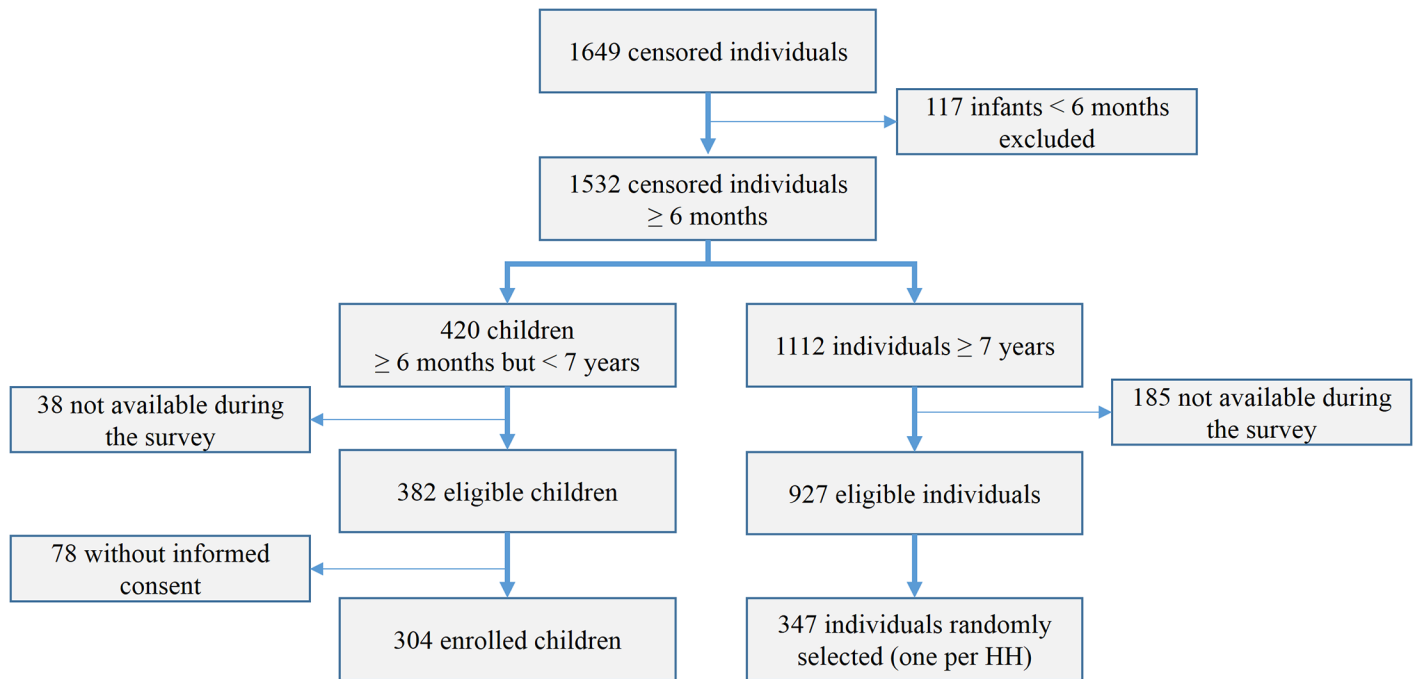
1649 censored individuals

117 infants < 6 months excluded

1532 censored individuals ≥ 6 months

420 children ≥ 6 months but < 7 years

1112 individuals ≥ 7 years

38 not available during the survey

185 not available during the survey

382 eligible children

927 eligible individuals

78 without informed consent

304 enrolled children

347 individuals randomly selected (one per HH)